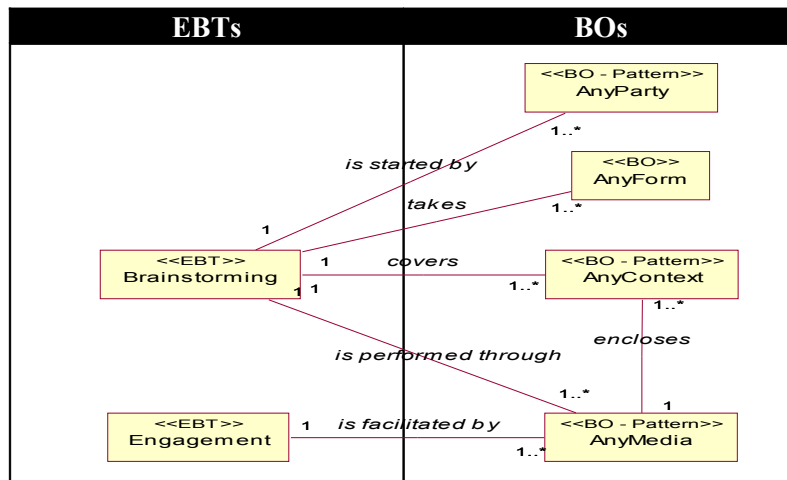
EBTs

BOs

<<BO - Pattern>>
AnyParty

1..*

is started by

<<BO>>
AnyForm

takes

1

1..*

<<EBT>>
Brainstorming

1

covers

<<BO - Pattern>>
AnyContext

1 1

1..*

1..*

encloses

is performed through

1..*

1

<<EBT>>
Engagement

1

is facilitated by

<<BO - Pattern>>
AnyMedia

1..*